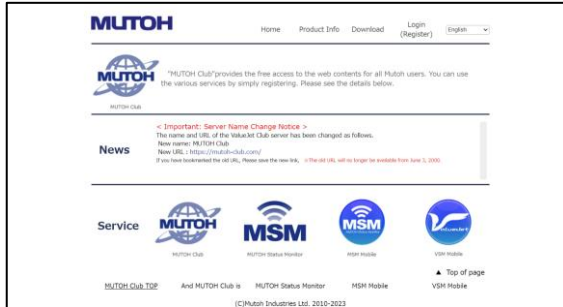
MUTOH

Home Product Info Download Login (Register) English

MUTOH
MUTOH Club

"MUTOH Club"provides the free access to the web contents for all Mutoh users. You can use the various services by simply registering. Please see the details below.

News

< Important: Server Name Change Notice >
The name and URL of the ValueJet Club server has been changed as follows.
New name: MUTOH Club
New URL : https://mutoh-club.com/
If you have bookmarked the old URL, Please save the new link. ※The old URL will no longer be available from June 1, 2020.

Service

MUTOH
MUTOH Club

MSM
MUTOH Status Monitor

MSM
MSM Mobile

VSM Mobile

▲ Top of page

MUTOH Club TOP And MUTOH Club is MUTOH Status Monitor MSM Mobile VSM Mobile

(C)Mutoh Industries Ltd. 2010-2023